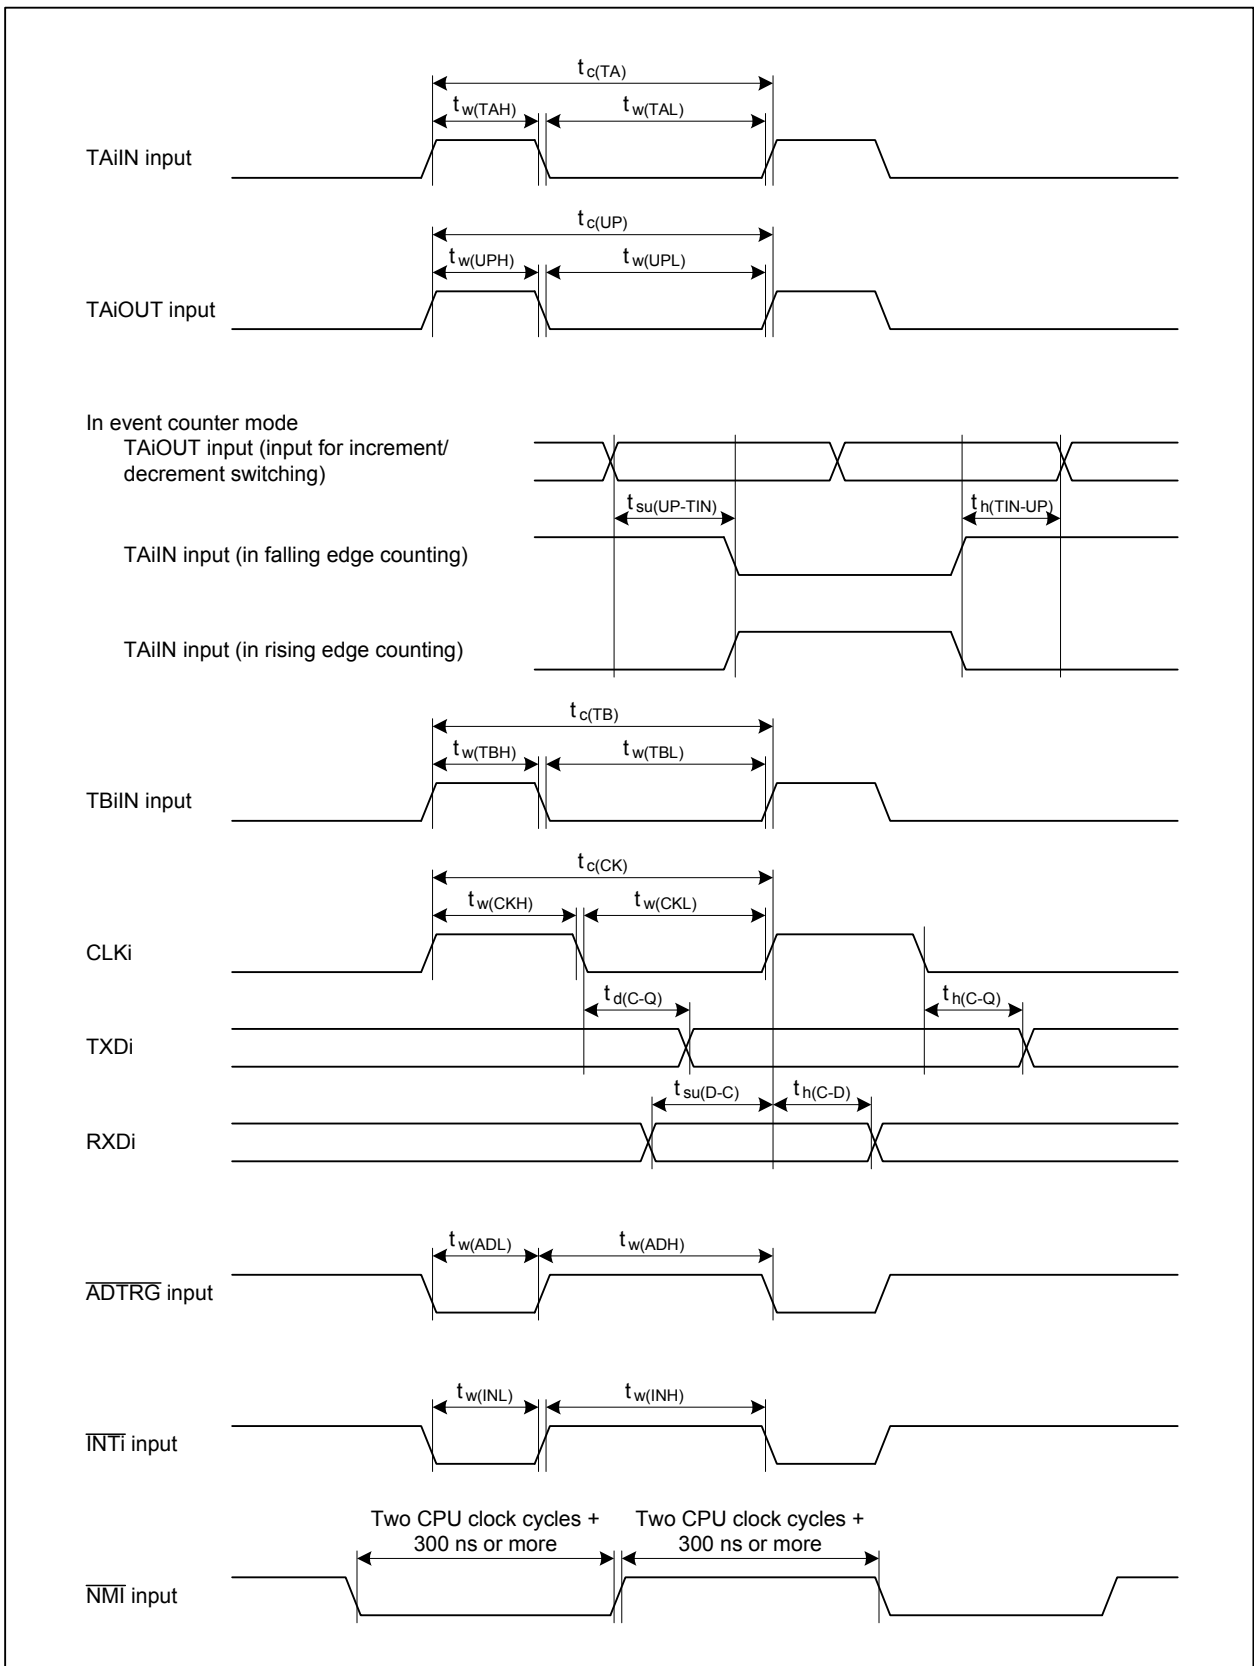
$t_{c(TA)}$

$t_{w(TAH)}$ $t_{w(TAL)}$

TAiIN input

$t_{c(UP)}$

$t_{w(UPH)}$ $t_{w(UPL)}$

TAiOUT input

In event counter mode

TAiOUT input (input for increment/ decrement switching)

$t_{su(UP-TIN)}$ $t_{h(TIN-UP)}$

TAiIN input (in falling edge counting)

TAiIN input (in rising edge counting)

$t_{c(TB)}$

$t_{w(TBH)}$ $t_{w(TBL)}$

TBiIN input

$t_{c(CK)}$

$t_{w(CKH)}$ $t_{w(CKL)}$

CLKi

$t_{d(C-Q)}$ $t_{h(C-Q)}$

TXDi

$t_{su(D-C)}$ $t_{h(C-D)}$

RXDi

$t_{w(ADL)}$ $t_{w(ADH)}$

$\overline{ADTRG}$ input

$t_{w(INL)}$ $t_{w(INH)}$

$\overline{INTi}$ input

Two CPU clock cycles + 300 ns or more

Two CPU clock cycles + 300 ns or more

$\overline{NMI}$ input